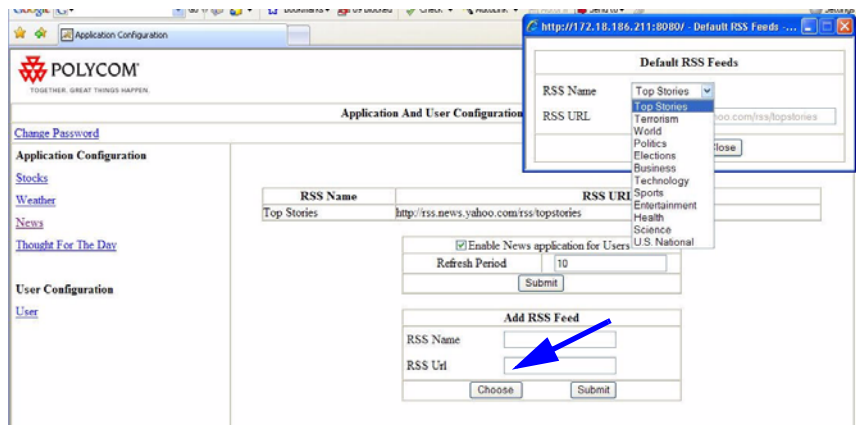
Google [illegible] Go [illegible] Bookmarks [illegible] blocked Check AutoLink Send to Settings

Application Configuration

POLYCOM
TOGETHER. GREAT THINGS HAPPEN.

Application And User Configuration

Change Password

Application Configuration

Stocks

Weather

News

Thought For The Day

User Configuration

User

| RSS Name | RSS URL |
|---|---|
| Top Stories | http://rss.news.yahoo.com/rss/topstories |

Enable News application for Users

Refresh Period 10

Submit

Add RSS Feed

RSS Name

RSS Url

Choose Submit

http://172.18.186.211:8080/ - Default RSS Feeds - ...

Default RSS Feeds

RSS Name Top Stories

RSS URL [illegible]hoo.com/rss/topstories

Top Stories
Terrorism
World
Politics
Elections
Business
Technology
Sports
Entertainment
Health
Science
U.S. National

Close